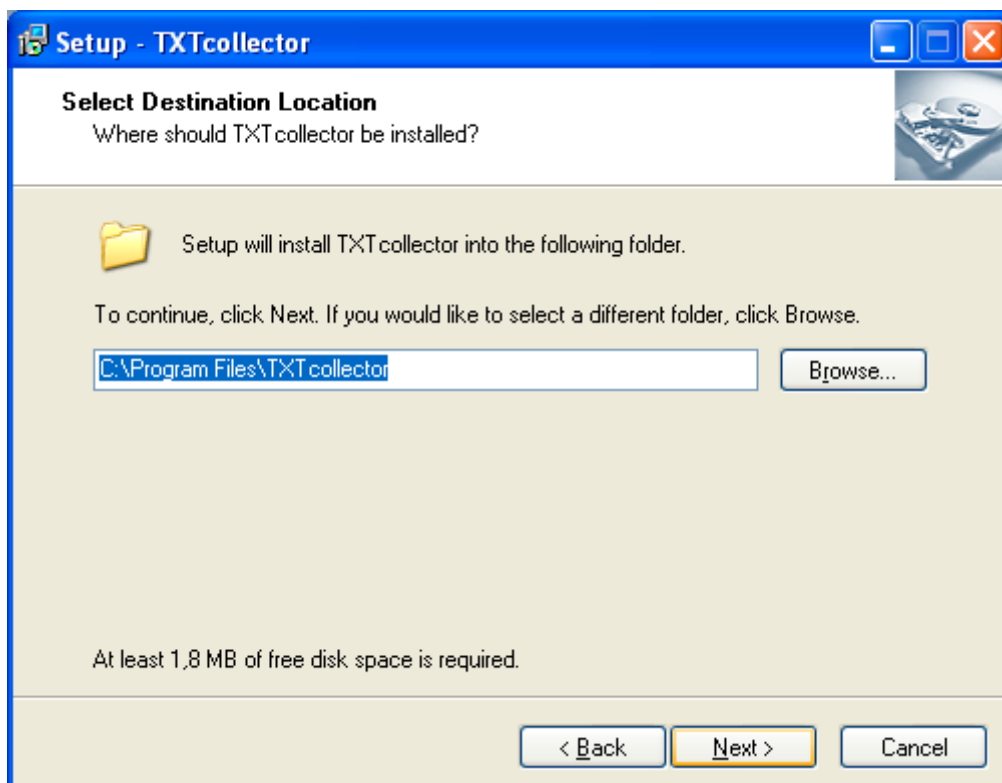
Setup - TXTcollector

Select Destination Location
Where should TXTcollector be installed?

Setup will install TXTcollector into the following folder.

To continue, click Next. If you would like to select a different folder, click Browse.

C:\Program Files\TXTcollector

Browse...

At least 1,8 MB of free disk space is required.

< Back

Next >

Cancel